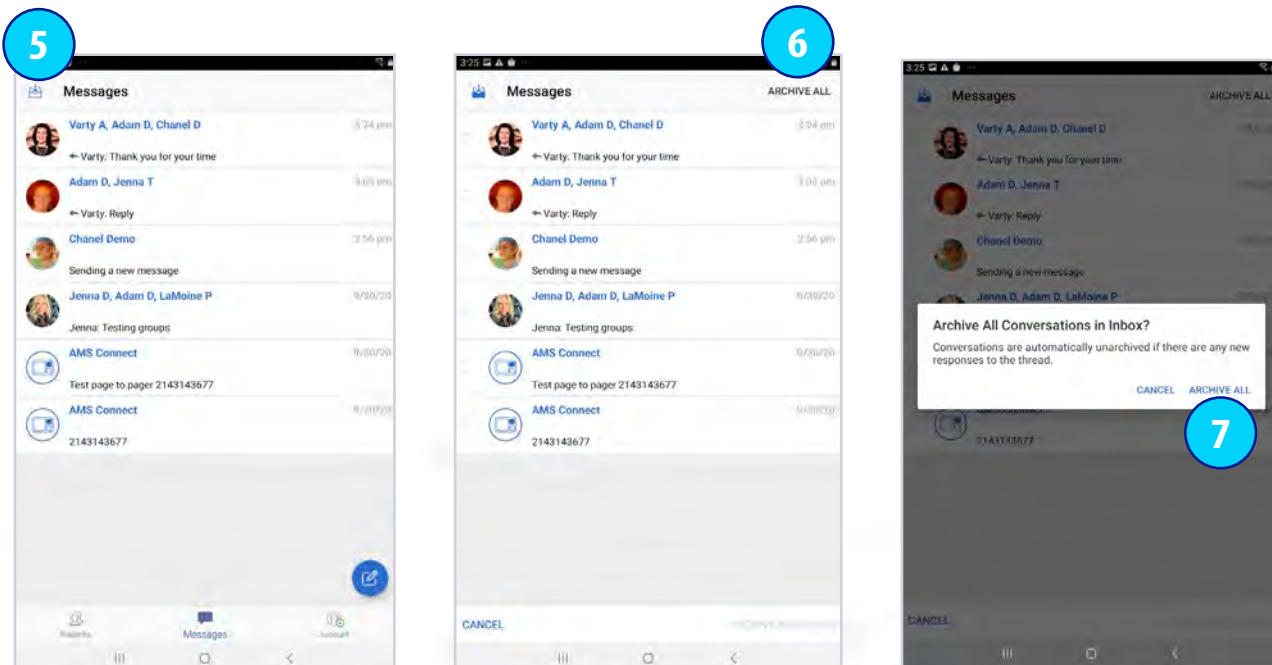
5

Messages

Varty A, Adam D, Chanel D
3:24 pm
← Varty: Thank you for your time

Adam D, Jenna T
3:03 pm
← Varty: Reply

Chanel Demo
2:56 pm
Sending a new message

Jenna D, Adam D, LaMoine P
9/30/20
Jenna: Testing groups

AMS Connect
9/30/20
Test page to pager 2143143677

AMS Connect
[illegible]
2143143677

Patients
Messages
Account

3:25

6

Messages
ARCHIVE ALL

Varty A, Adam D, Chanel D
3:24 pm
← Varty: Thank you for your time

Adam D, Jenna T
3:03 pm
← Varty: Reply

Chanel Demo
2:56 pm
Sending a new message

Jenna D, Adam D, LaMoine P
9/30/20
Jenna: Testing groups

AMS Connect
9/30/20
Test page to pager 2143143677

AMS Connect
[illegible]
2143143677

CANCEL
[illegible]

3:25

Messages
ARCHIVE ALL

Varty A, Adam D, Chanel D
← Varty: Thank you for your time

Adam D, Jenna T
← Varty: Reply

Chanel Demo
Sending a new message

Jenna D, Adam D, LaMoine P

Archive All Conversations in Inbox?
Conversations are automatically unarchived if there are any new responses to the thread.
CANCEL ARCHIVE ALL

7

2143143677

CANCEL